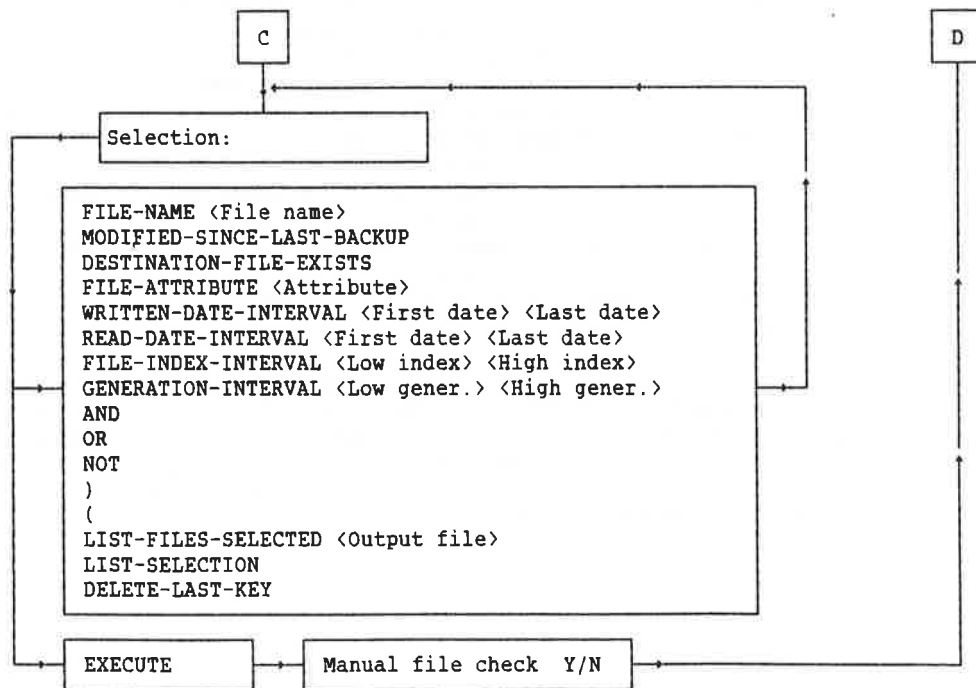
C

D

Selection:

FILE-NAME <File name>
MODIFIED-SINCE-LAST-BACKUP
DESTINATION-FILE-EXISTS
FILE-ATTRIBUTE <Attribute>
WRITTEN-DATE-INTERVAL <First date> <Last date>
READ-DATE-INTERVAL <First date> <Last date>
FILE-INDEX-INTERVAL <Low index> <High index>
GENERATION-INTERVAL <Low gener.> <High gener.>
AND
OR
NOT
)
(
LIST-FILES-SELECTED <Output file>
LIST-SELECTION
DELETE-LAST-KEY

EXECUTE

Manual file check Y/N